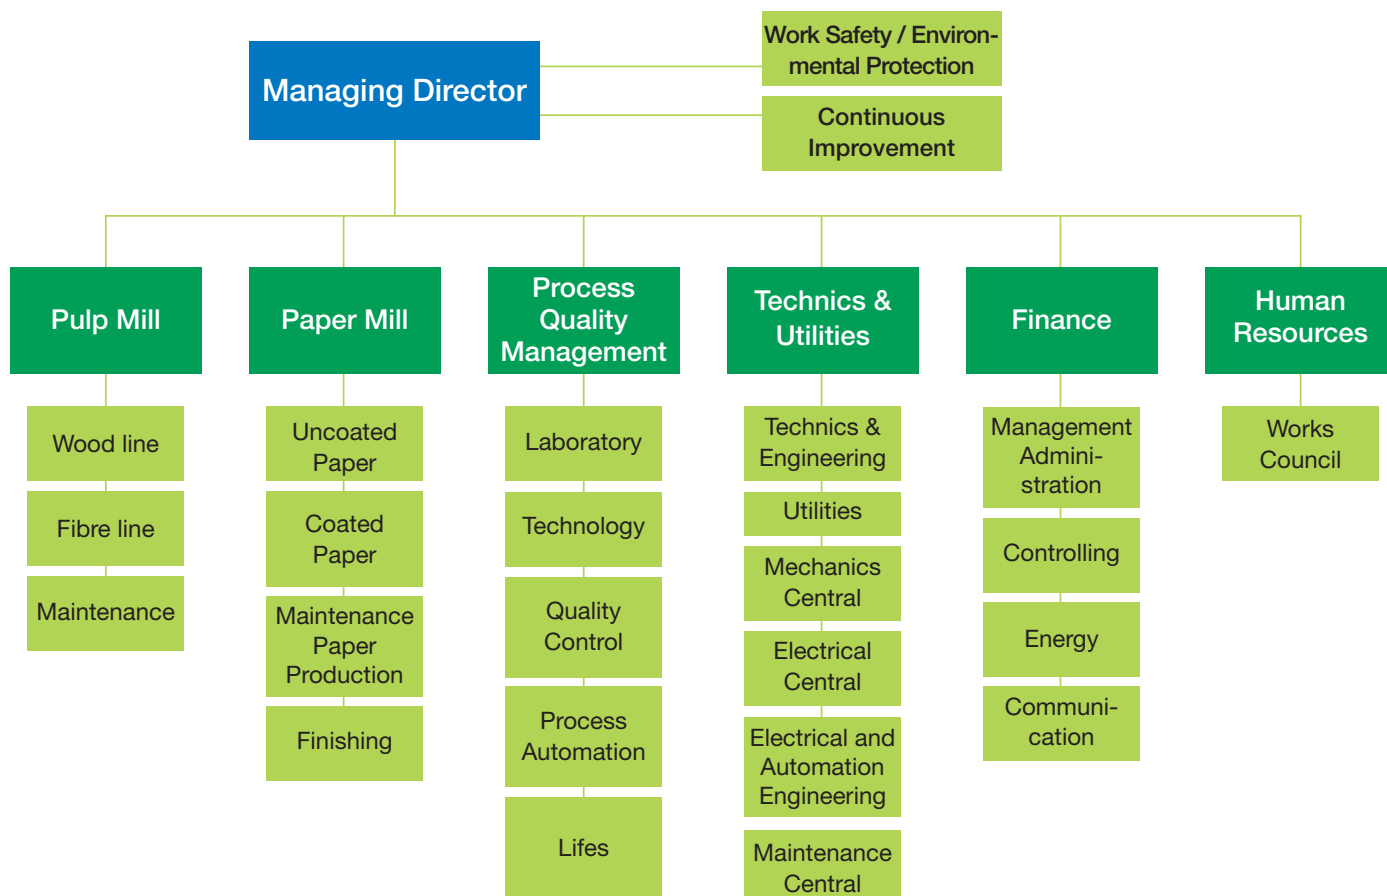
Managing Director

Work Safety / Environmental Protection

Continuous Improvement

Pulp Mill

Wood line

Fibre line

Maintenance

Paper Mill

Uncoated Paper

Coated Paper

Maintenance Paper Production

Finishing

Process Quality Management

Laboratory

Technology

Quality Control

Process Automation

Lifes

Technics & Utilities

Technics & Engineering

Utilities

Mechanics Central

Electrical Central

Electrical and Automation Engineering

Maintenance Central

Finance

Management Administration

Controlling

Energy

Communication

Human Resources

Works Council